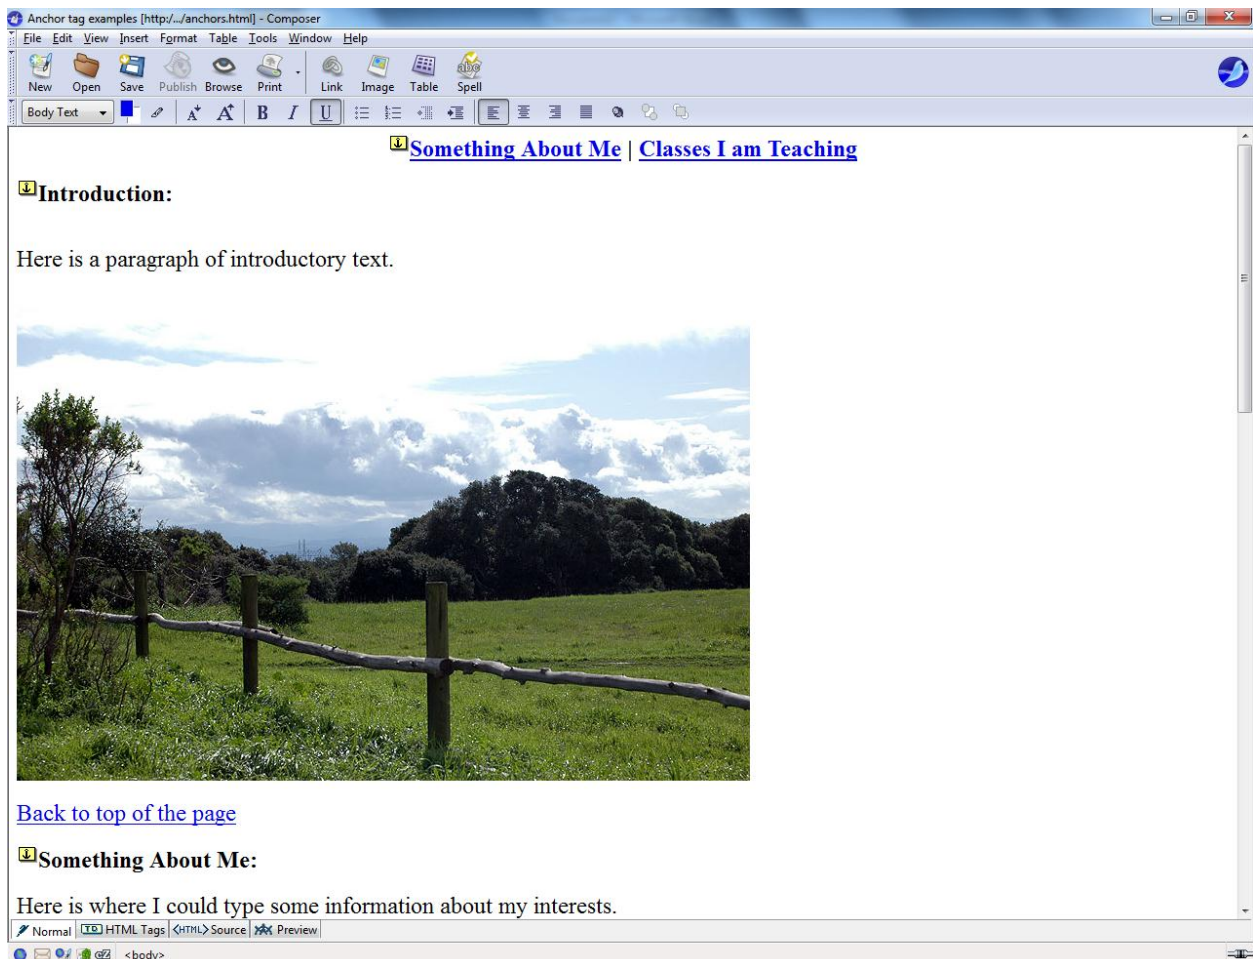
Anchor tag examples [http:/.../anchors.html] - Composer

File Edit View Insert Format Table Tools Window Help

New Open Save Publish Browse Print Link Image Table Spell

Body Text

Something About Me | Classes I am Teaching

Introduction:

Here is a paragraph of introductory text.

Back to top of the page

Something About Me:

Here is where I could type some information about my interests.

Normal HTML Tags Source Preview

<body>